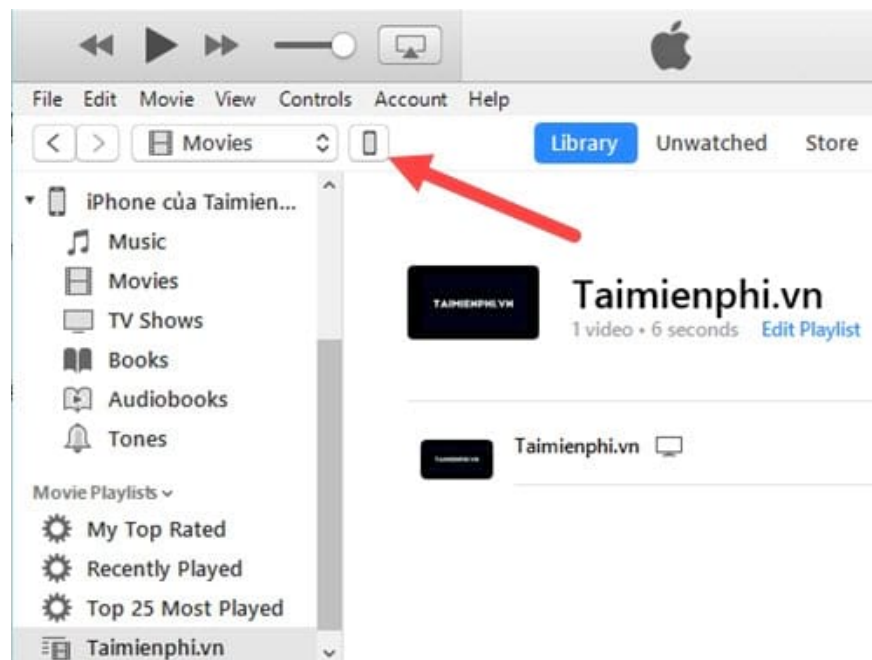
File Edit Movie View Controls Account Help

Movies

Library Unwatched Store

iPhone của Taimien...

Music

Movies

TV Shows

Books

Audiobooks

Tones

Movie Playlists

My Top Rated

Recently Played

Top 25 Most Played

Taimienphi.vn

TAIMIENPHI.VN

Taimienphi.vn

1 video • 6 seconds Edit Playlist

TAIMIENPHI.VN

Taimienphi.vn